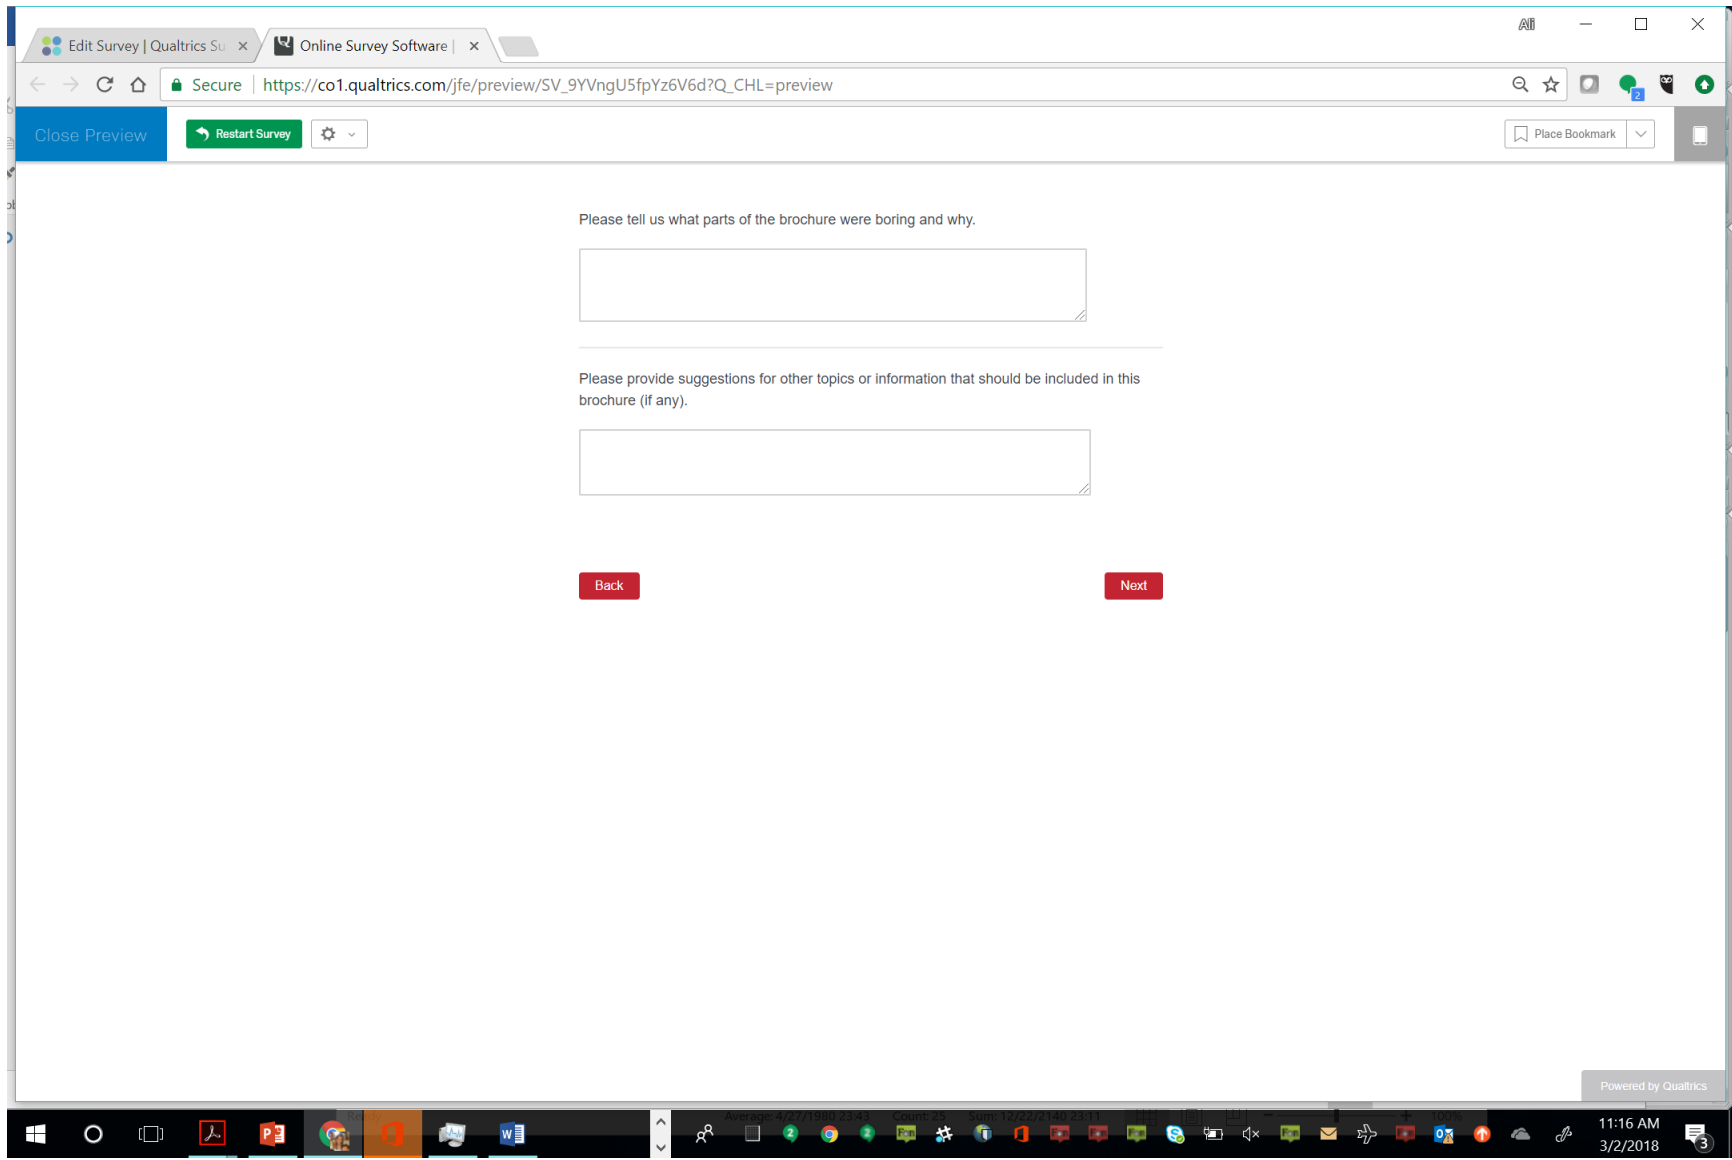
Edit Survey | Qualtrics Su ×
Online Survey Software | ×

Secure https://co1.qualtrics.com/jfe/preview/SV_9YVngU5fpYz6V6d?Q_CHL=preview

Close Preview
Restart Survey
Place Bookmark

Please tell us what parts of the brochure were boring and why.

Please provide suggestions for other topics or information that should be included in this brochure (if any).

Back
Next

Powered by Qualtrics

11:16 AM
3/2/2018